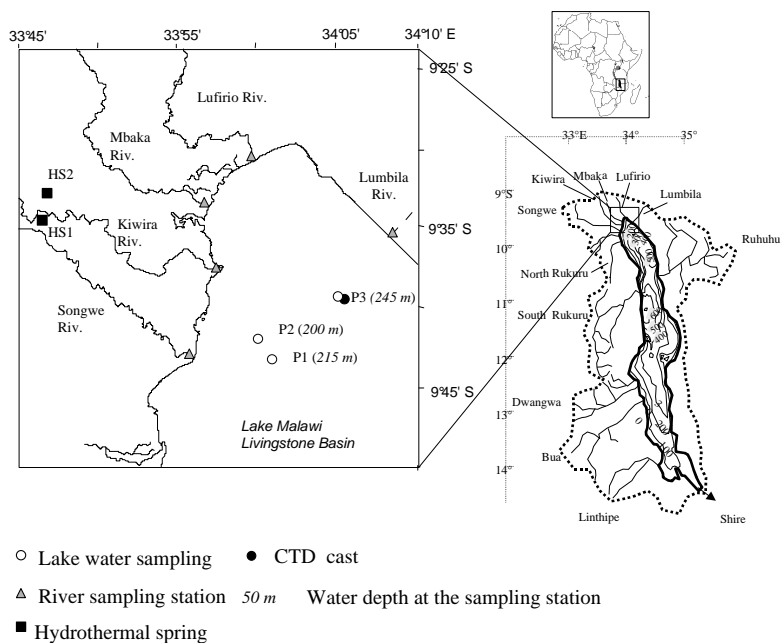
33°45'
33°55'
34°05'
34°10' E
9°25' S
9°35' S
9°45' S
Lufirio Riv.
Mbaka Riv.
Lumbila Riv.
HS2
HS1
Kiwira Riv.
Songwe Riv.
P3 (245 m)
P2 (200 m)
P1 (215 m)
Lake Malawi Livingstone Basin

33°E
34°
35°
9°S
10°
11°
12°
13°
14°
Kiwira
Mbaka
Lufirio
Lumbila
Songwe
Ruhuhu
North Rukuru
South Rukuru
Dwangwa
Bua
Linthipe
Shire

○ Lake water sampling ● CTD cast
▲ River sampling station 50 m Water depth at the sampling station
■ Hydrothermal spring